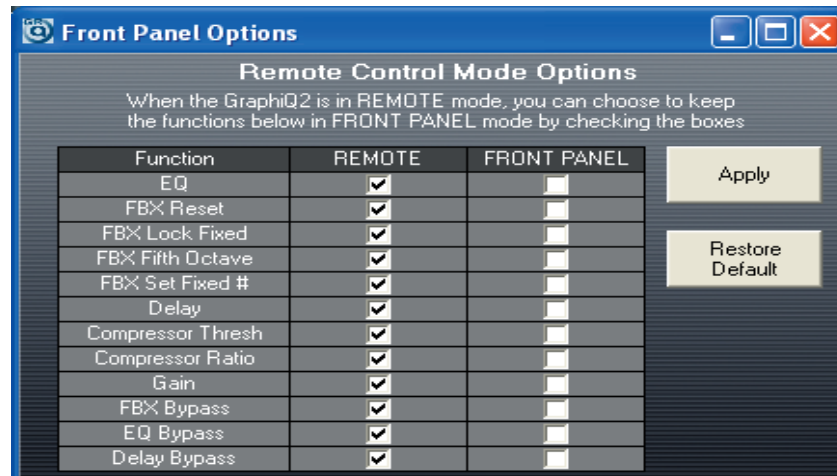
Front Panel Options

Remote Control Mode Options

When the GraphiQ2 is in REMOTE mode, you can choose to keep the functions below in FRONT PANEL mode by checking the boxes

| Function | REMOTE | FRONT PANEL |
|---|---|---|
| EQ | ☑ | ☐ |
| FBX Reset | ☑ | ☐ |
| FBX Lock Fixed | ☑ | ☐ |
| FBX Fifth Octave | ☑ | ☐ |
| FBX Set Fixed # | ☑ | ☐ |
| Delay | ☑ | ☐ |
| Compressor Thresh | ☑ | ☐ |
| Compressor Ratio | ☑ | ☐ |
| Gain | ☑ | ☐ |
| FBX Bypass | ☑ | ☐ |
| EQ Bypass | ☑ | ☐ |
| Delay Bypass | ☑ | ☐ |

Apply

Restore Default